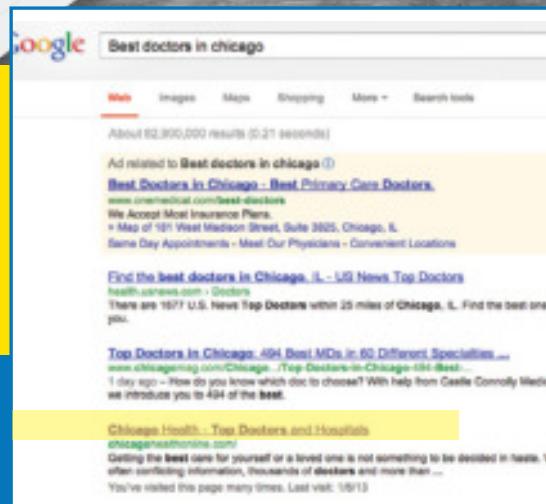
Google Best doctors in chicago

Web Images Maps Shopping More Search tools

About 82,900,000 results (0.21 seconds)

Ad related to Best doctors in chicago

Best Doctors in Chicago - Best Primary Care Doctors.
www.onemedical.com/best-doctors
We Accept Most Insurance Plans.
Map of 101 West Madison Street, Suite 3825, Chicago, IL
Same Day Appointments - Meet Our Physicians - Convenient Locations

Find the best doctors in Chicago, IL - US News Top Doctors
health.usnews.com › Doctors
There are 1677 U.S. News Top Doctors within 25 miles of Chicago, IL. Find the best one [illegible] you.

Top Doctors in Chicago: 494 Best MDs in 60 Different Specialties ...
www.chicagomag.com/Chicago.../Top-Doctors-in-Chicago-494-Best...
1 day ago – How do you know which doc to choose? With help from Castle Connolly Medi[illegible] we introduce you to 494 of the best.

Chicago Health - Top Doctors and Hospitals
chicagohealthonline.com/
Getting the best care for yourself or a loved one is not something to be decided in haste. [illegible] often conflicting information, thousands of doctors and more than ...
You've visited this page many times. Last visit: 1/8/13